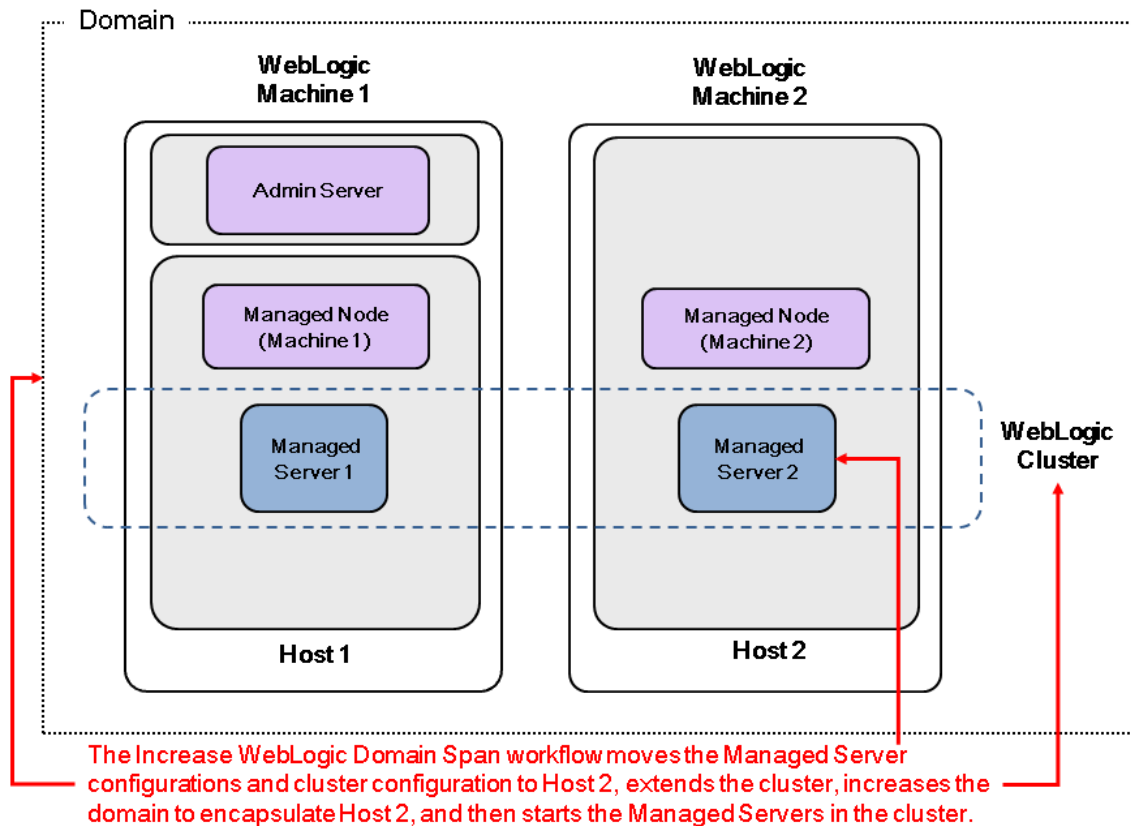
Domain

WebLogic Machine 1

WebLogic Machine 2

Admin Server

Managed Node (Machine 1)

Managed Server 1

Host 1

Managed Node (Machine 2)

Managed Server 2

Host 2

WebLogic Cluster

The Increase WebLogic Domain Span workflow moves the Managed Server configurations and cluster configuration to Host 2, extends the cluster, increases the domain to encapsulate Host 2, and then starts the Managed Servers in the cluster.